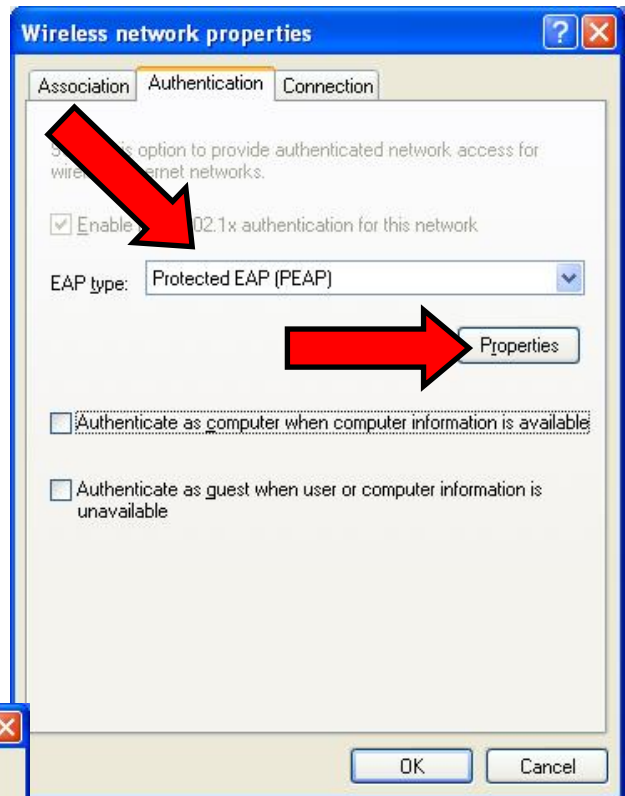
Wireless network properties

Association | Authentication | Connection

S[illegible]s option to provide authenticated network access for wire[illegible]ernet networks.

Enable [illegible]02.1x authentication for this network

EAP type: Protected EAP (PEAP)

Properties

Authenticate as computer when computer information is available

Authenticate as guest when user or computer information is unavailable

OK Cancel